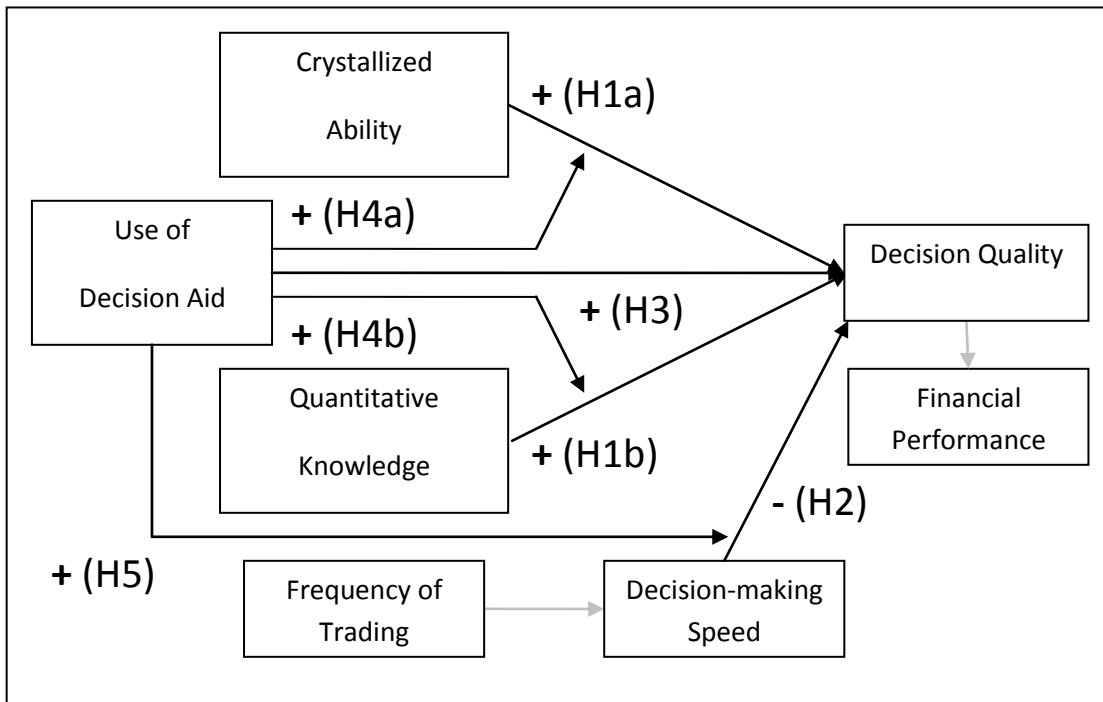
Crystallized Ability

+ (H1a)

+ (H4a)

Use of Decision Aid

Decision Quality

+ (H3)

+ (H4b)

Quantitative Knowledge

Financial Performance

+ (H1b)

- (H2)

+ (H5)

Frequency of Trading

Decision-making Speed